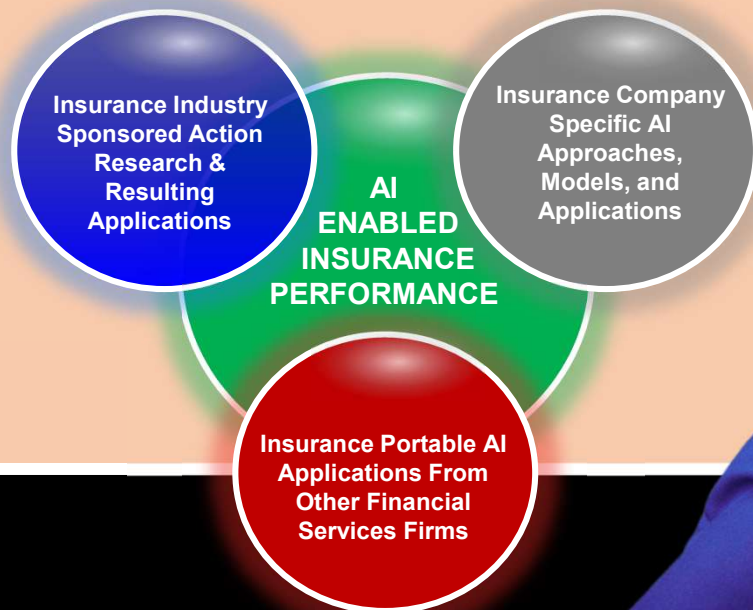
Insurance Industry Sponsored Action Research & Resulting Applications

AI ENABLED INSURANCE PERFORMANCE

Insurance Company Specific AI Approaches, Models, and Applications

Insurance Portable AI Applications From Other Financial Services Firms